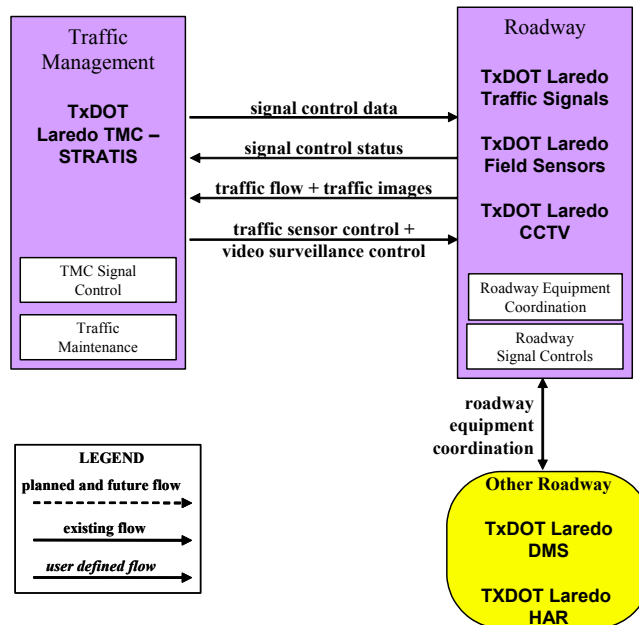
Traffic Management

TxDOT Laredo TMC – STRATIS

TMC Signal Control

Traffic Maintenance

signal control data

signal control status

traffic flow + traffic images

traffic sensor control + video surveillance control

Roadway

TxDOT Laredo Traffic Signals

TxDOT Laredo Field Sensors

TxDOT Laredo CCTV

Roadway Equipment Coordination

Roadway Signal Controls

roadway equipment coordination

Other Roadway

TxDOT Laredo DMS

TXDOT Laredo HAR

LEGEND

planned and future flow

existing flow

user defined flow